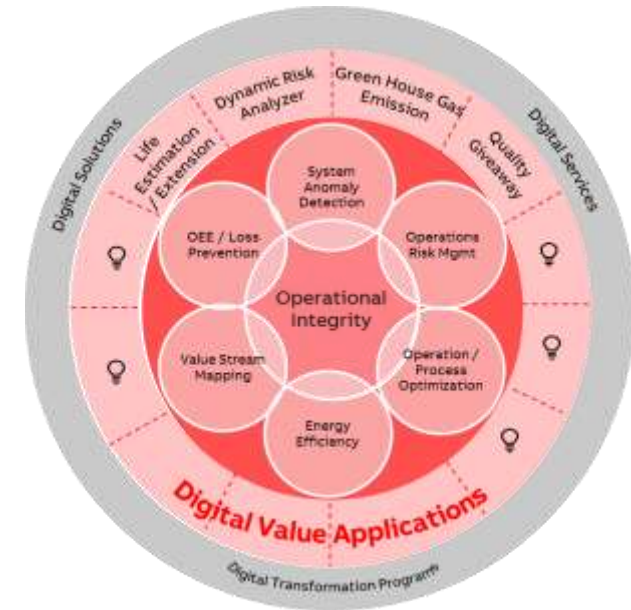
Digital Solutions

Life Estimation / Extension

Dynamic Risk Analyzer

Green House Gas Emission

Quality Giveaway

Digital Services

System Anomaly Detection

OEE / Loss Prevention

Operations Risk Mgmt

Operational Integrity

Value Stream Mapping

Operation / Process Optimization

Energy Efficiency

Digital Value Applications

Digital Transformation Programs